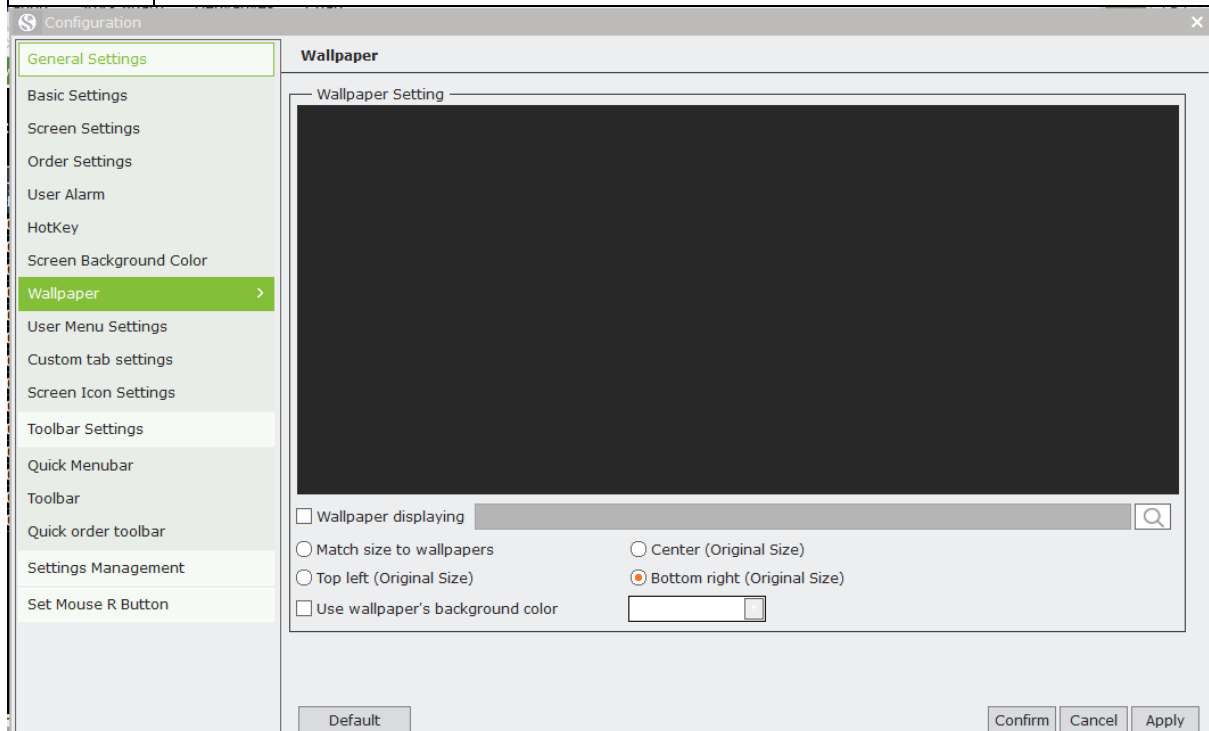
Configuration

General Settings
Basic Settings
Screen Settings
Order Settings
User Alarm
HotKey
Screen Background Color
Wallpaper
User Menu Settings
Custom tab settings
Screen Icon Settings
Toolbar Settings
Quick Menubar
Toolbar
Quick order toolbar
Settings Management
Set Mouse R Button

Wallpaper

Wallpaper Setting

Wallpaper displaying
Match size to wallpapers
Center (Original Size)
Top left (Original Size)
Bottom right (Original Size)
Use wallpaper's background color

Default
Confirm
Cancel
Apply